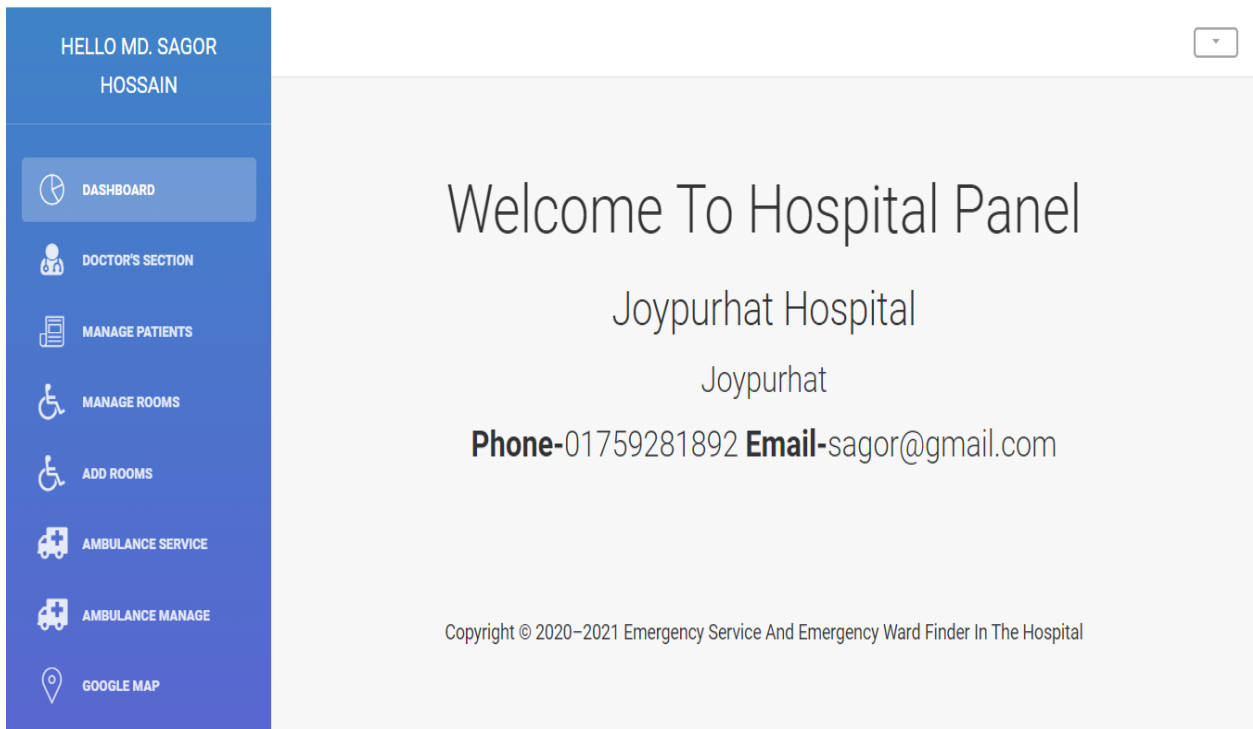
HELLO MD. SAGOR HOSSAIN

DASHBOARD

DOCTOR'S SECTION

MANAGE PATIENTS

MANAGE ROOMS

ADD ROOMS

AMBULANCE SERVICE

AMBULANCE MANAGE

GOOGLE MAP

Welcome To Hospital Panel

Joypurhat Hospital

Joypurhat

**Phone-**01759281892 **Email-**sagor@gmail.com

Copyright © 2020–2021 Emergency Service And Emergency Ward Finder In The Hospital